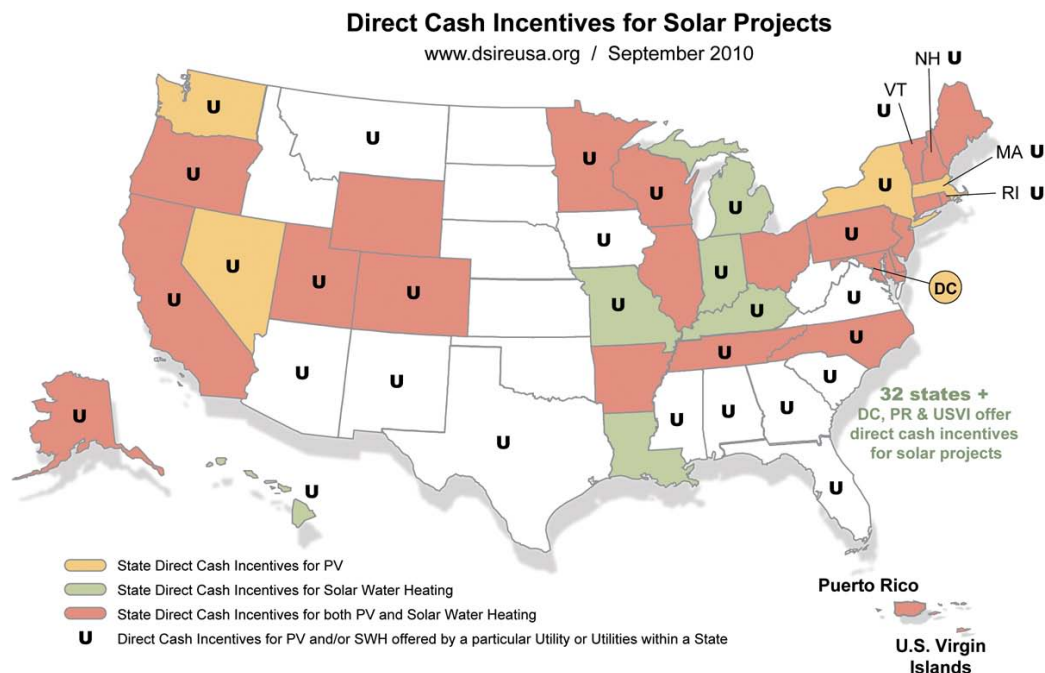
Direct Cash Incentives for Solar Projects

www.dsireusa.org / September 2010

NH U

VT

U

MA U

RI U

U

U

U

U

U

U

U

U

U

U

U

U

U

U

U

U

DC

U

U

U

U

U

U

U

U

U

U

32 states + DC, PR & USVI offer direct cash incentives for solar projects

U

U

State Direct Cash Incentives for PV

State Direct Cash Incentives for Solar Water Heating

State Direct Cash Incentives for both PV and Solar Water Heating

U Direct Cash Incentives for PV and/or SWH offered by a particular Utility or Utilities within a State

Puerto Rico

U.S. Virgin Islands